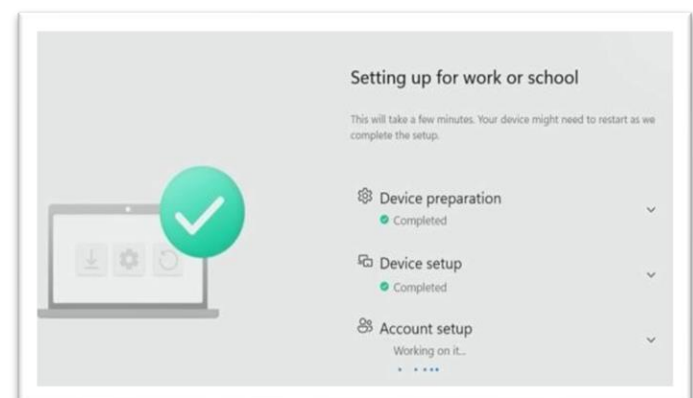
Setting up for work or school

This will take a few minutes. Your device might need to restart as we complete the setup.

Device preparation
Completed

Device setup
Completed

Account setup
Working on it...